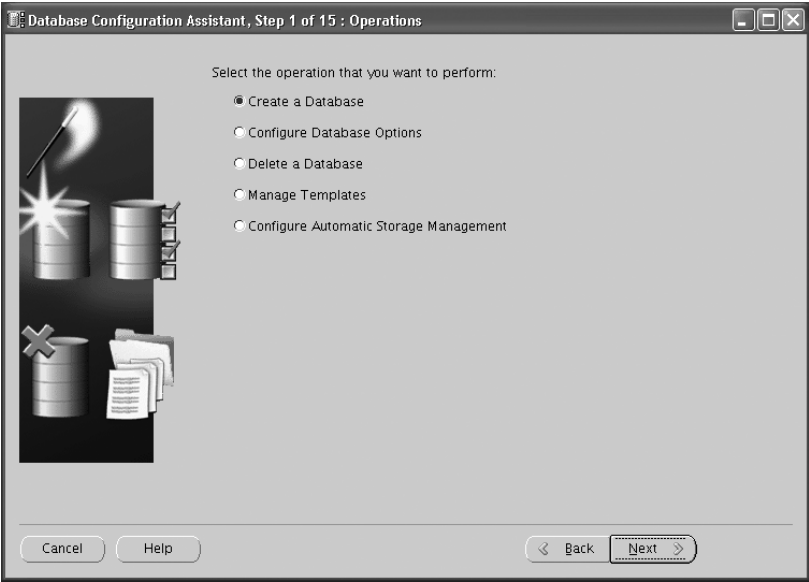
Database Configuration Assistant, Step 1 of 15 : Operations

Select the operation that you want to perform:

Create a Database

Configure Database Options

Delete a Database

Manage Templates

Configure Automatic Storage Management

Cancel

Help

Back

Next